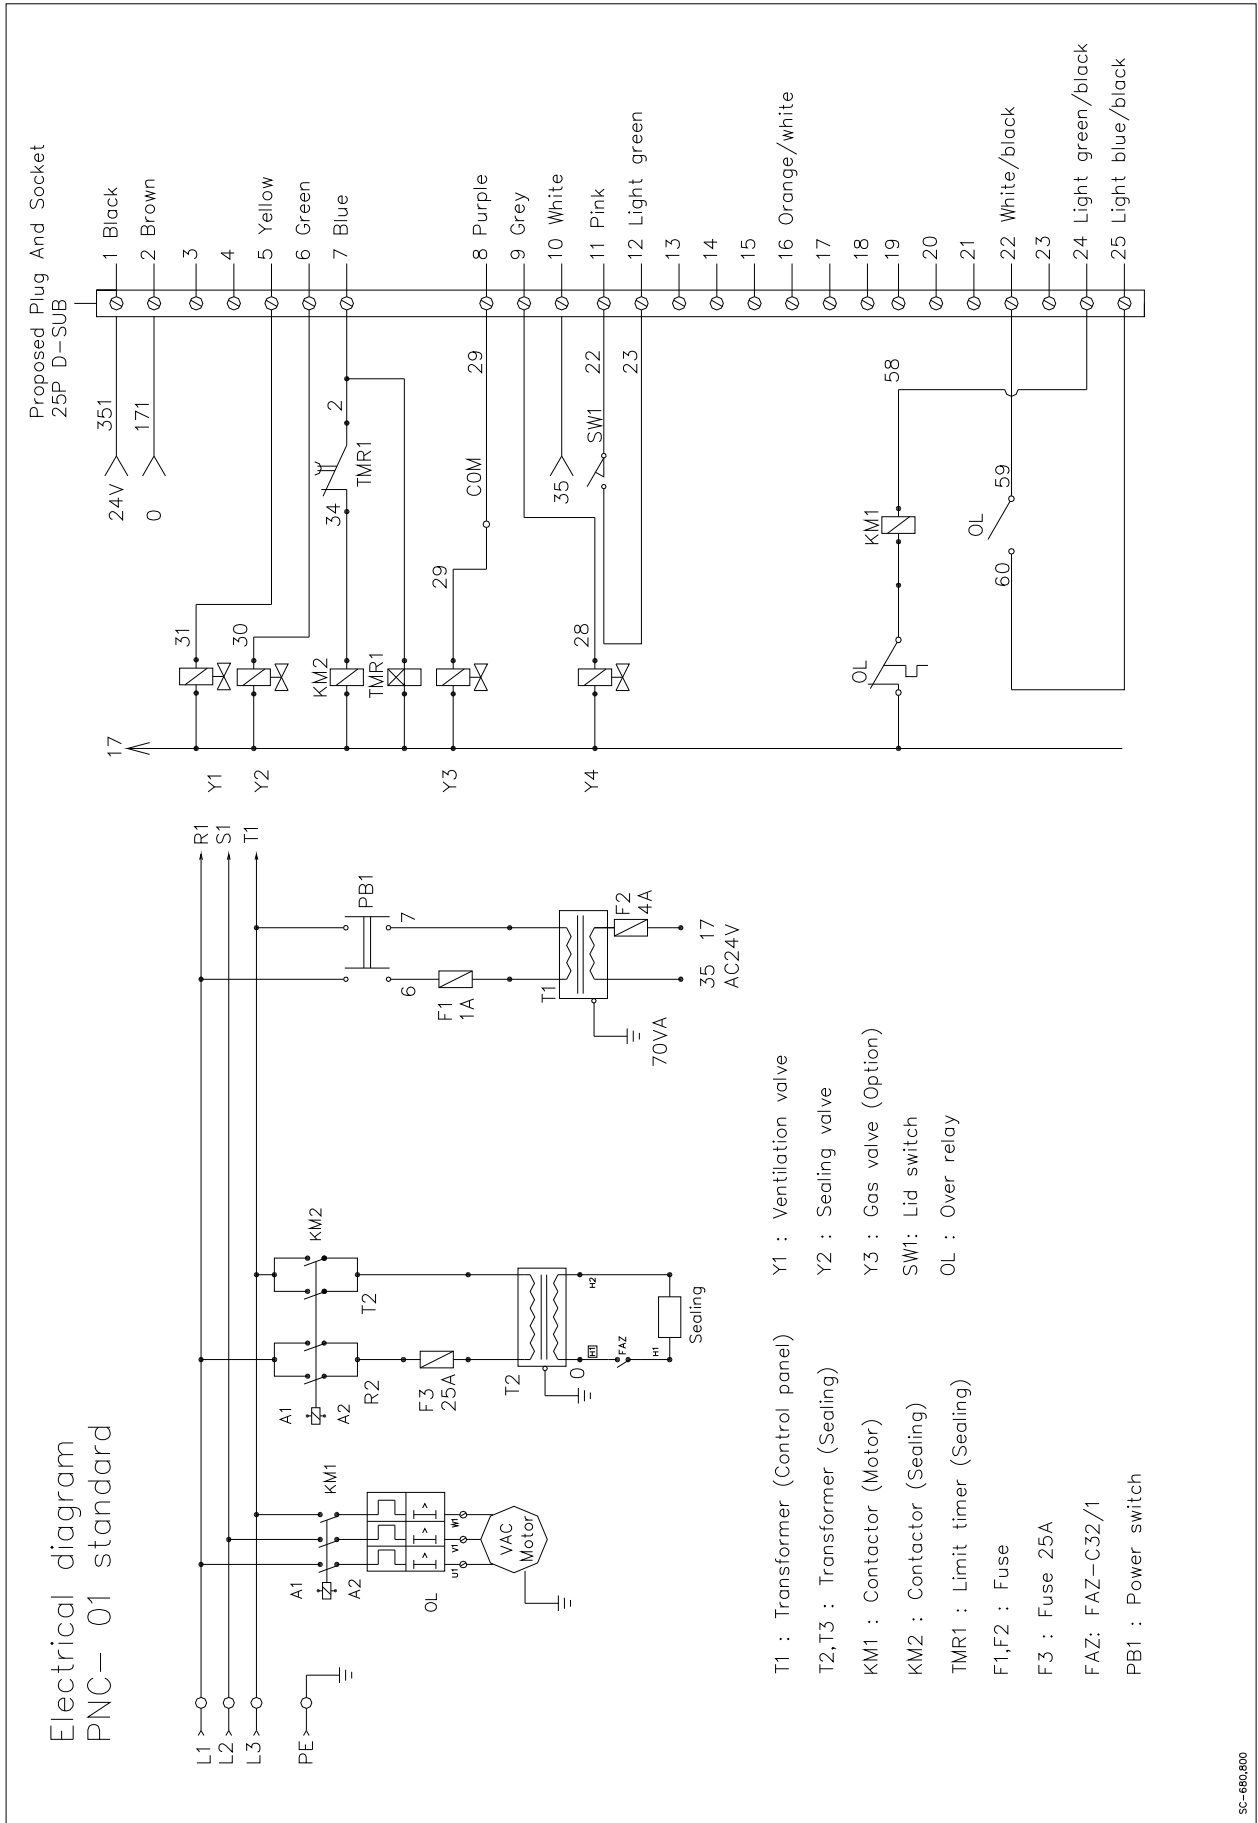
Electrical diagram
PNC- 01 standard

L1
L2
L3
PE

KM1
A1
A2
OL
U1 V1 W1
VAC Motor

KM2
A1
A2
R2
T2
F3 25A
T2
0
FAZ
H1
H2
Sealing

R1
S1
T1

PB1
7
6
F1 1A
T1
F2 4A
17
35
AC24V
70VA

T1 : Transformer (Control panel)
T2,T3 : Transformer (Sealing)
KM1 : Contactor (Motor)
KM2 : Contactor (Sealing)
TMR1 : Limit timer (Sealing)
F1,F2 : Fuse
F3 : Fuse 25A
FAZ: FAZ-C32/1
PB1 : Power switch

Y1 : Ventilation valve
Y2 : Sealing valve
Y3 : Gas valve (Option)
SW1: Lid switch
OL : Over relay

Proposed Plug And Socket
25P D-SUB

1 Black
2 Brown
3
4
5 Yellow
6 Green
7 Blue
8 Purple
9 Grey
10 White
11 Pink
12 Light green
13
14
15
16 Orange/white
17
18
19
20
21
22 White/black
23
24 Light green/black
25 Light blue/black

24V 351
0 171
2
TMR1
34
COM
29
35
SW1
22
23
58
KM1
OL
59
60

31
30
KM2
TMR1
29
28
OL

17
Y1
Y2
Y3
Y4

SC-680,800